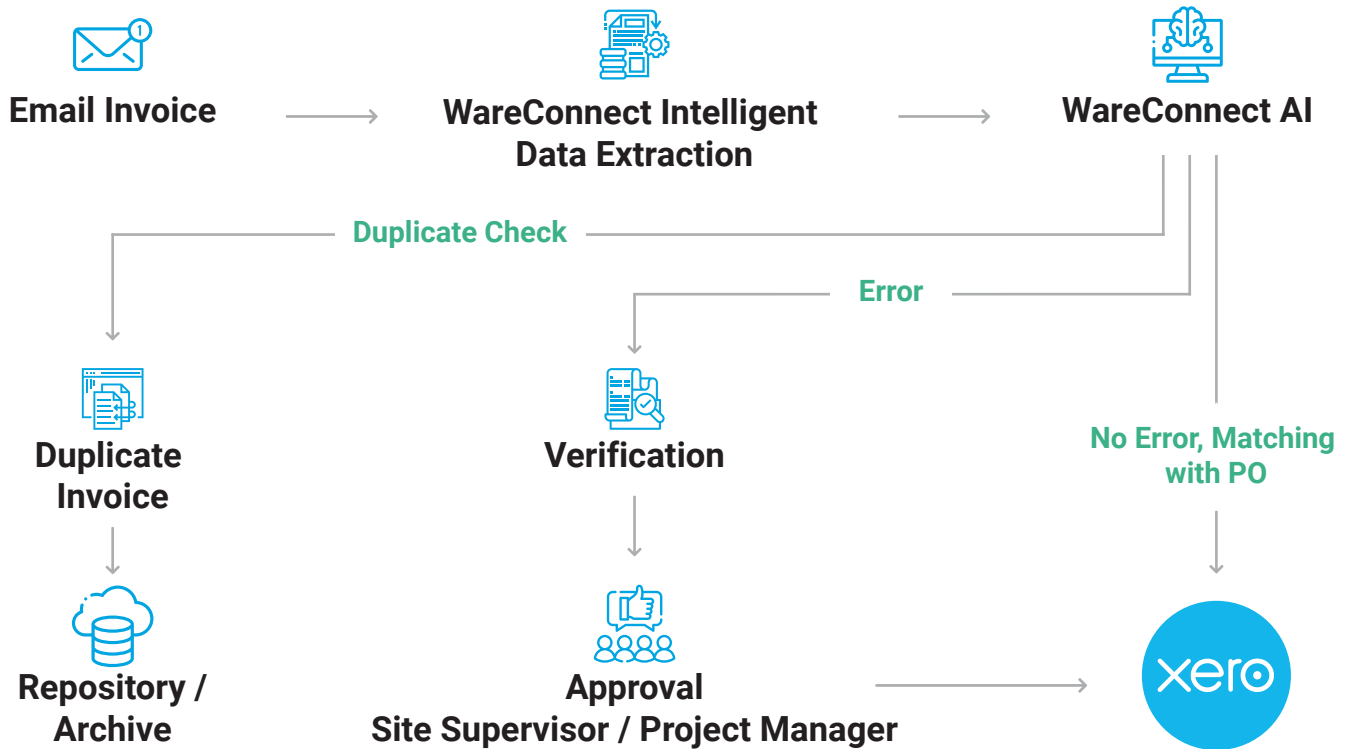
1

Email Invoice

WareConnect Intelligent Data Extraction

WareConnect AI

Duplicate Check

Error

Duplicate Invoice

Verification

No Error, Matching with PO

Repository / Archive

Approval
Site Supervisor / Project Manager

xero